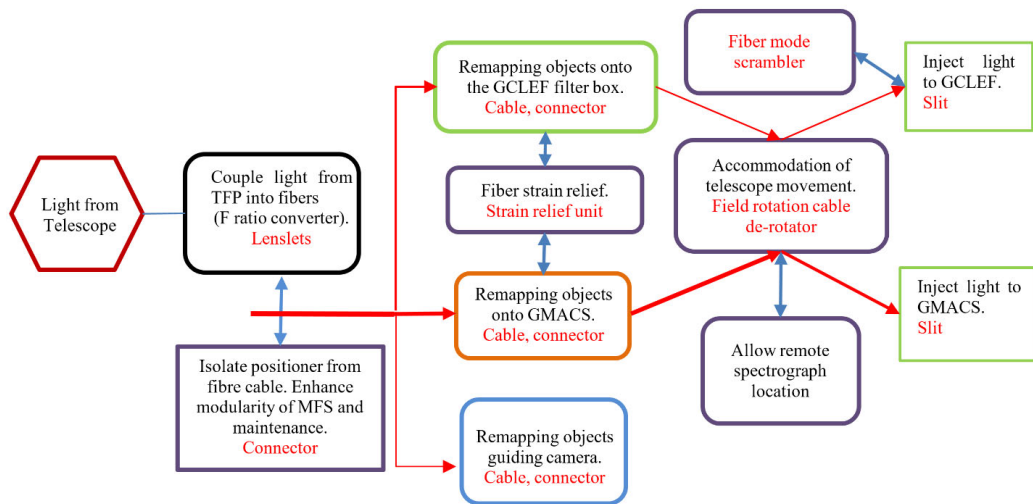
Light from Telescope

Couple light from TFP into fibers (F ratio converter).
Lenslets

Isolate positioner from fibre cable. Enhance modularity of MFS and maintenance.
Connector

Remapping objects onto the GCLEF filter box.
Cable, connector

Fiber strain relief.
Strain relief unit

Remapping objects onto GMACS.
Cable, connector

Remapping objects guiding camera.
Cable, connector

Fiber mode scrambler

Accommodation of telescope movement.
Field rotation cable de-rotator

Allow remote spectrograph location

Inject light to GCLEF.
Slit

Inject light to GMACS.
Slit